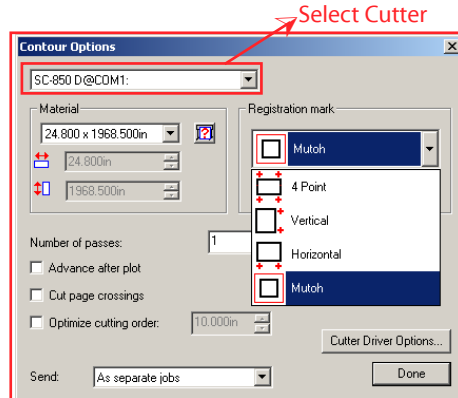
Select Cutter

Contour Options

SC-850 D@COM1:

Material

24.800 x 1968.500in

24.800in

1968.500in

Registration mark

Mutoh

4 Point

Vertical

Horizontal

Mutoh

Number of passes: 1

Advance after plot

Cut page crossings

Optimize cutting order: 10.000in

Cutter Driver Options...

Send: As separate jobs

Done